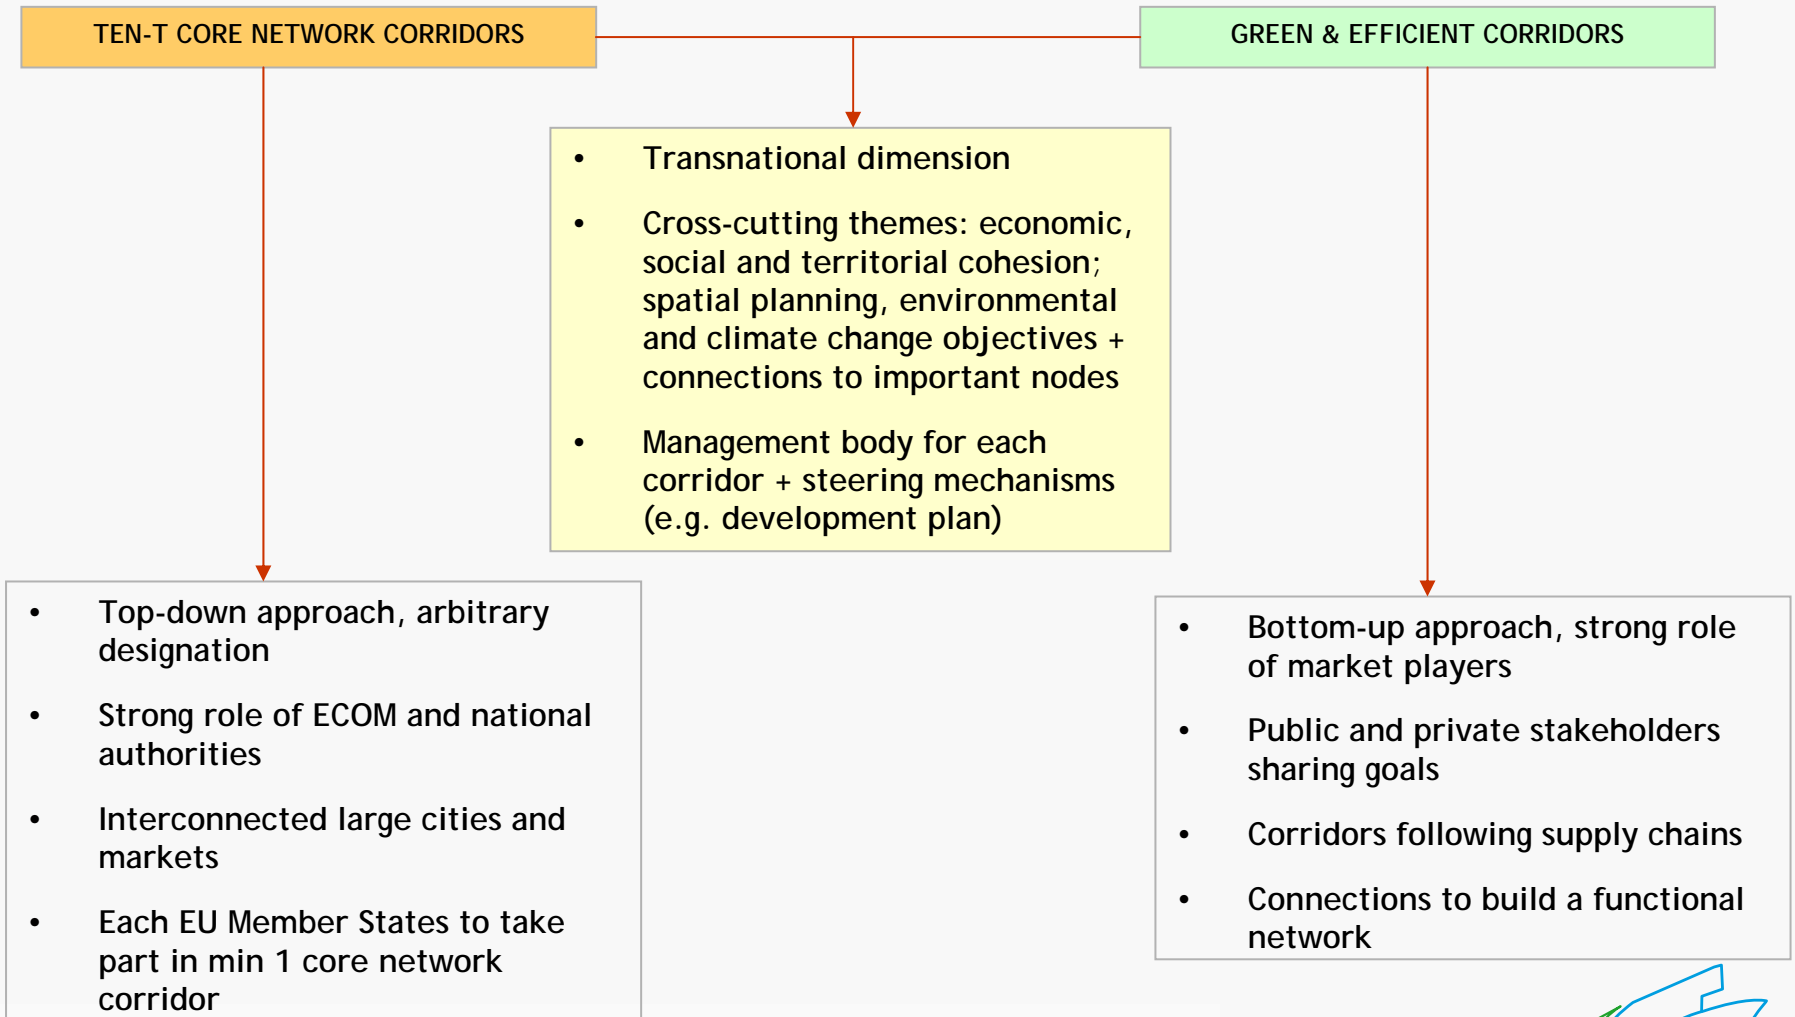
TEN-T CORE NETWORK CORRIDORS

GREEN & EFFICIENT CORRIDORS

• Transnational dimension

• Cross-cutting themes: economic, social and territorial cohesion; spatial planning, environmental and climate change objectives + connections to important nodes

• Management body for each corridor + steering mechanisms (e.g. development plan)

• Top-down approach, arbitrary designation

• Strong role of ECOM and national authorities

• Interconnected large cities and markets

• Each EU Member States to take part in min 1 core network corridor

• Bottom-up approach, strong role of market players

• Public and private stakeholders sharing goals

• Corridors following supply chains

• Connections to build a functional network